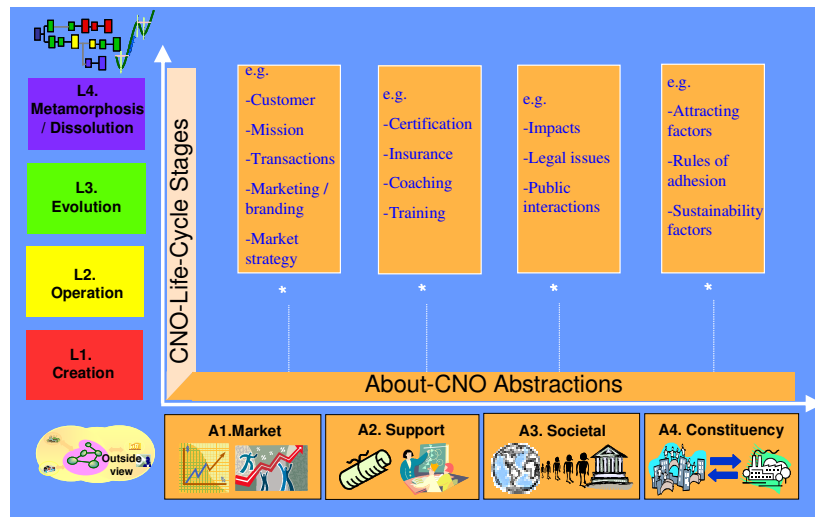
L4. Metamorphosis / Dissolution

L3. Evolution

L2. Operation

L1. Creation

CNO-Life-Cycle Stages

e.g.
-Customer
-Mission
-Transactions
-Marketing / branding
-Market strategy

e.g.
-Certification
-Insurance
-Coaching
-Training

e.g.
-Impacts
-Legal issues
-Public interactions

e.g.
-Attracting factors
-Rules of adhesion
-Sustainability factors

*

*

*

*

About-CNO Abstractions

Outside view

A1.Market

A2. Support

A3. Societal

A4. Constituency